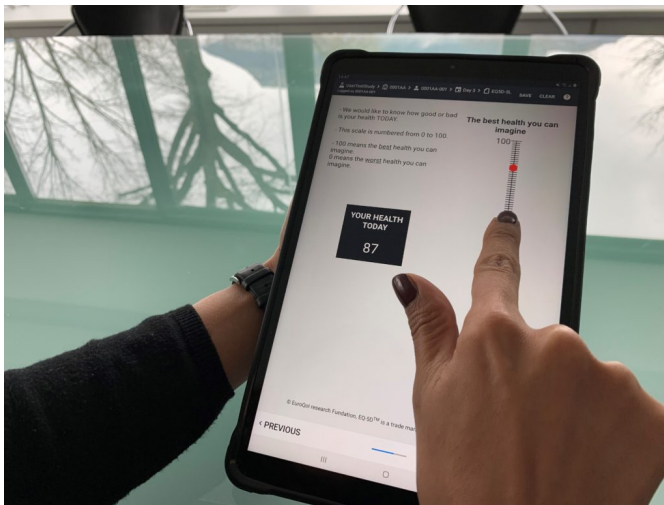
SAVE CLEAR

· We would like to know how good or bad is your health TODAY.

· This scale is numbered from 0 to 100.

· 100 means the best health you can imagine.
0 means the worst health you can imagine.

The best health you can imagine

100

YOUR HEALTH TODAY

87

© EuroQol research Foundation. EQ-5D™ is a trade mar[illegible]

< PREVIOUS